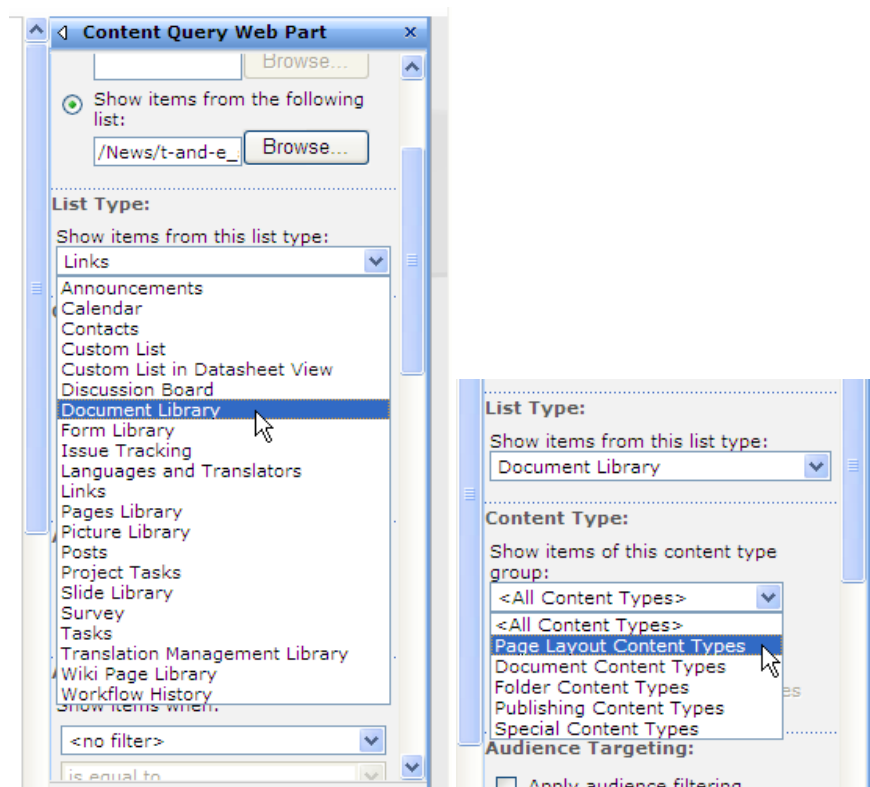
Content Query Web Part

Browse...

Show items from the following list:

/News/t-and-e_ Browse...

List Type:

Show items from this list type:

Links

Announcements
Calendar
Contacts
Custom List
Custom List in Datasheet View
Discussion Board
Document Library
Form Library
Issue Tracking
Languages and Translators
Links
Pages Library
Picture Library
Posts
Project Tasks
Slide Library
Survey
Tasks
Translation Management Library
Wiki Page Library
Workflow History

Show items when:

<no filter>

is equal to

List Type:

Show items from this list type:

Document Library

Content Type:

Show items of this content type group:

<All Content Types>

<All Content Types>
Page Layout Content Types
Document Content Types
Folder Content Types
Publishing Content Types
Special Content Types

Audience Targeting:

Apply audience filtering